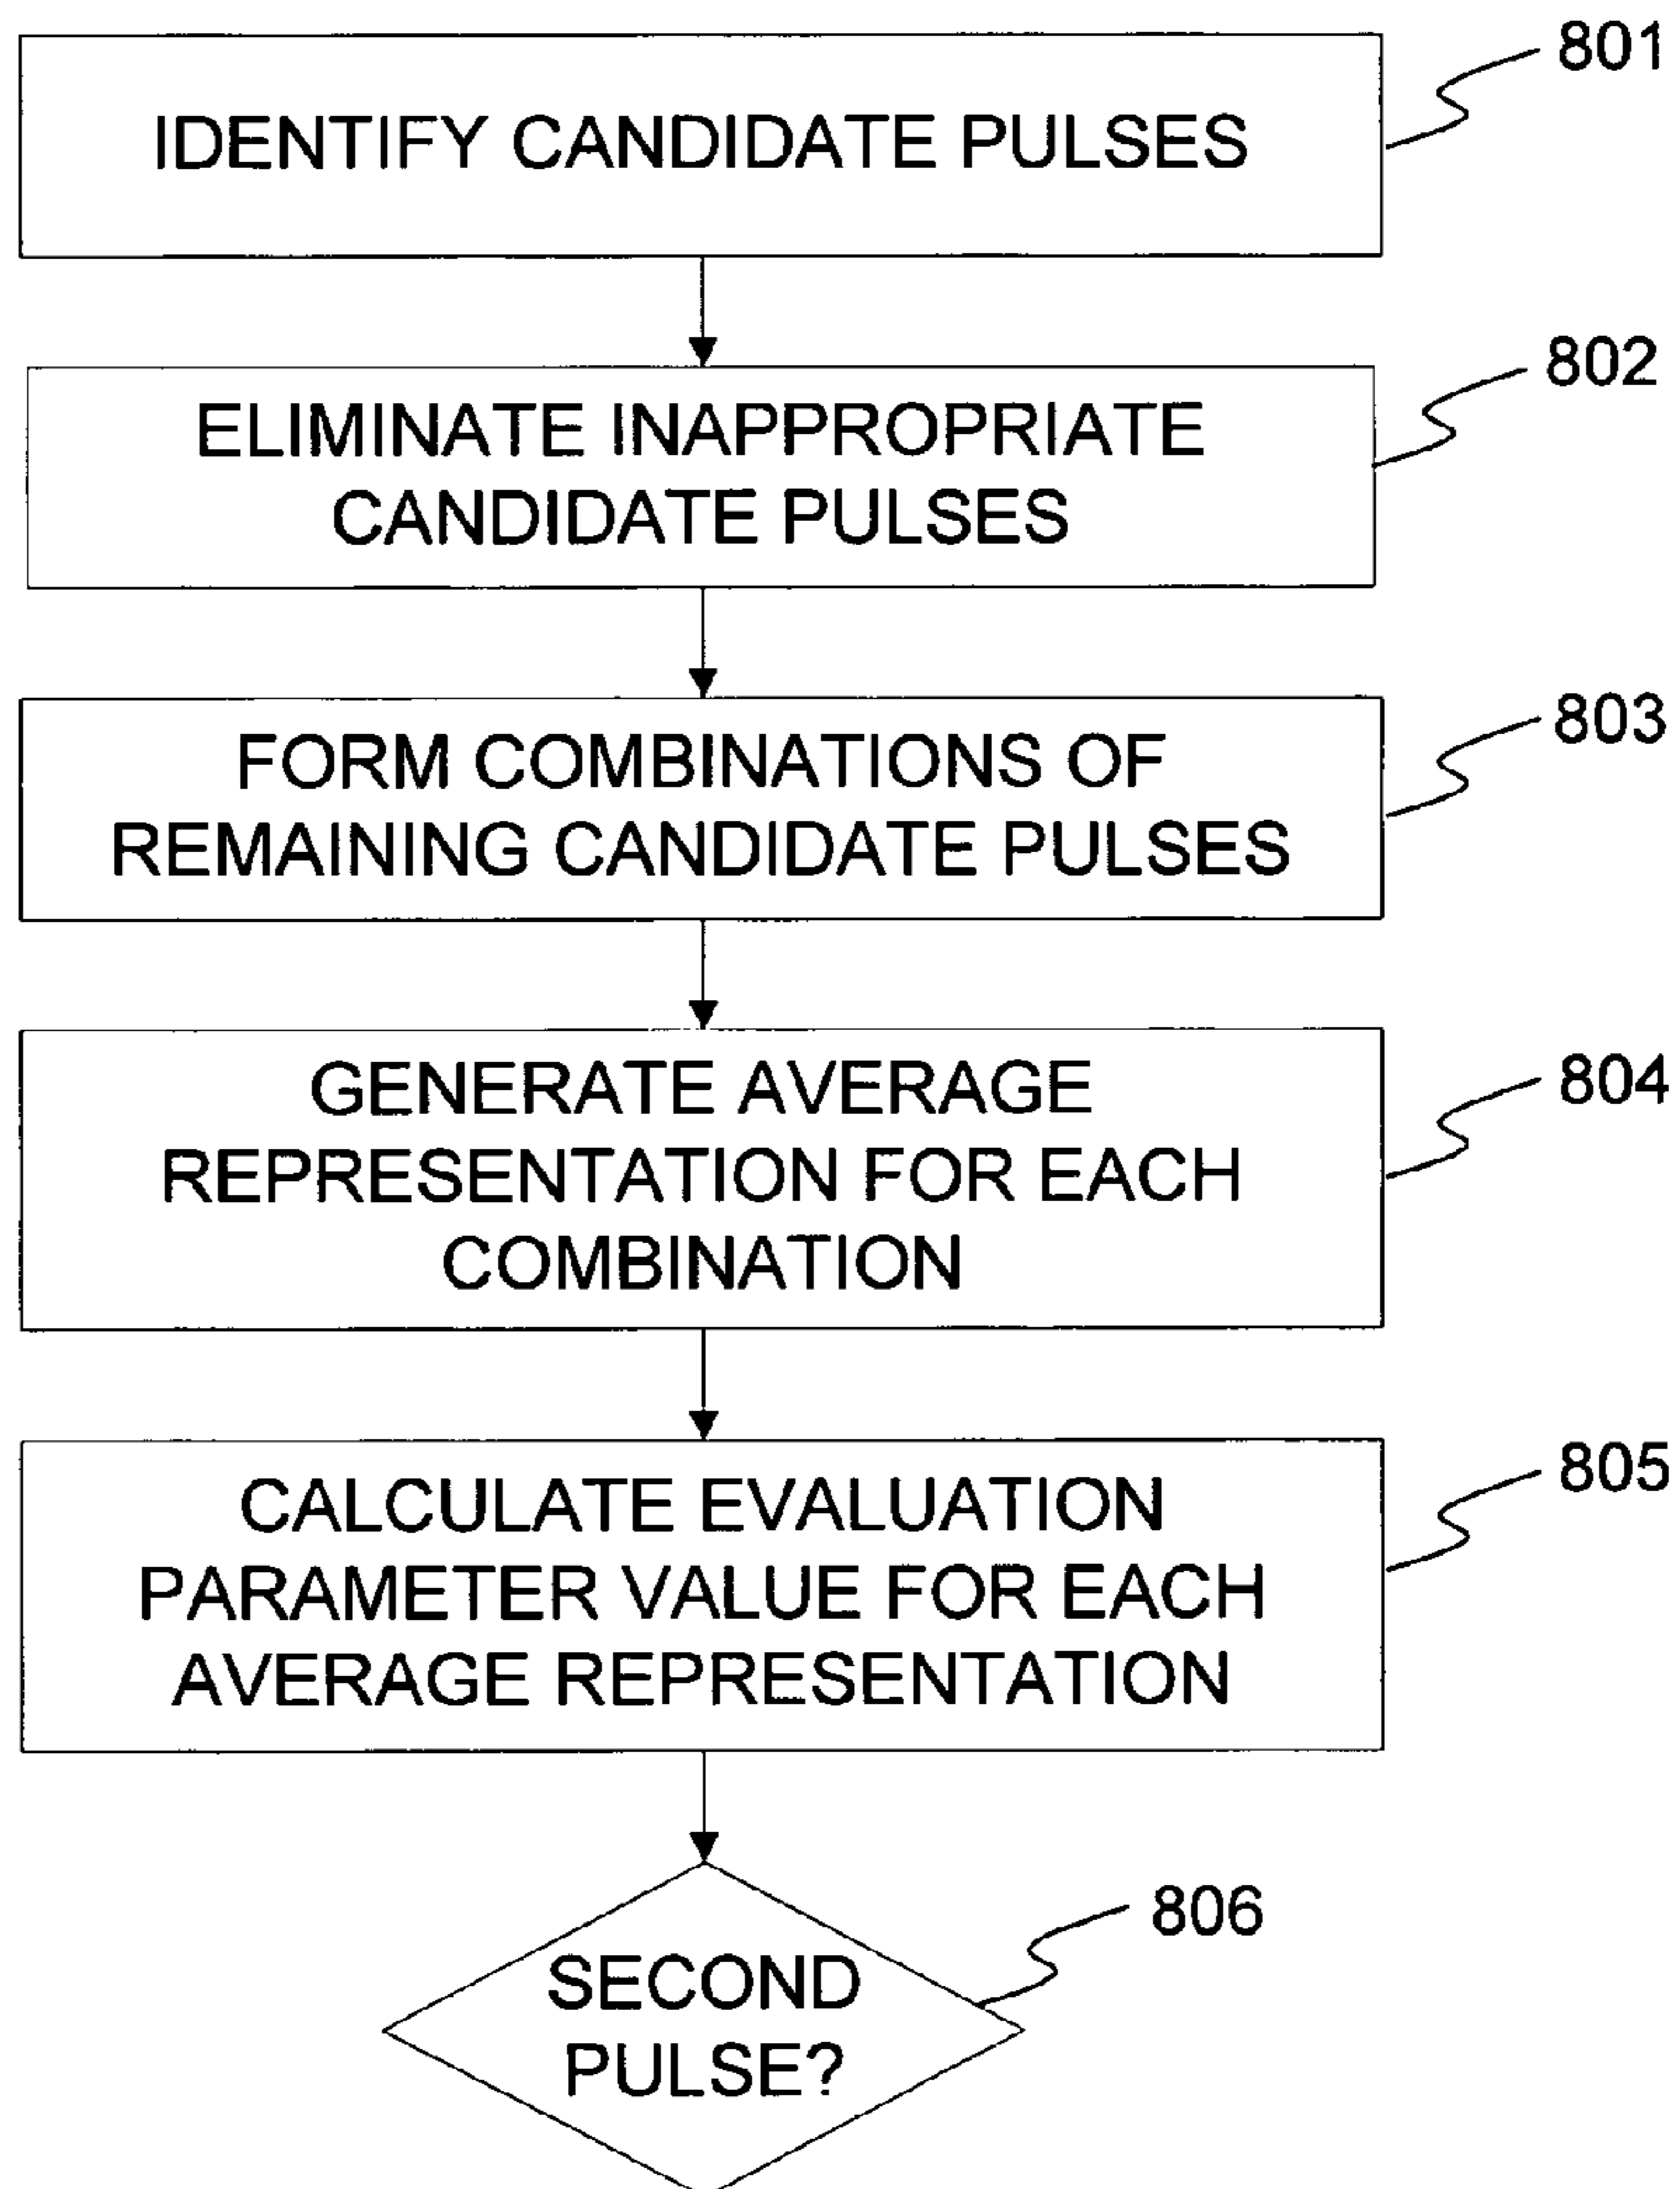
IDENTIFY CANDIDATE PULSES

801

ELIMINATE INAPPROPRIATE CANDIDATE PULSES

802

FORM COMBINATIONS OF REMAINING CANDIDATE PULSES

803

GENERATE AVERAGE REPRESENTATION FOR EACH COMBINATION

804

CALCULATE EVALUATION PARAMETER VALUE FOR EACH AVERAGE REPRESENTATION

805

806

SECOND PULSE?